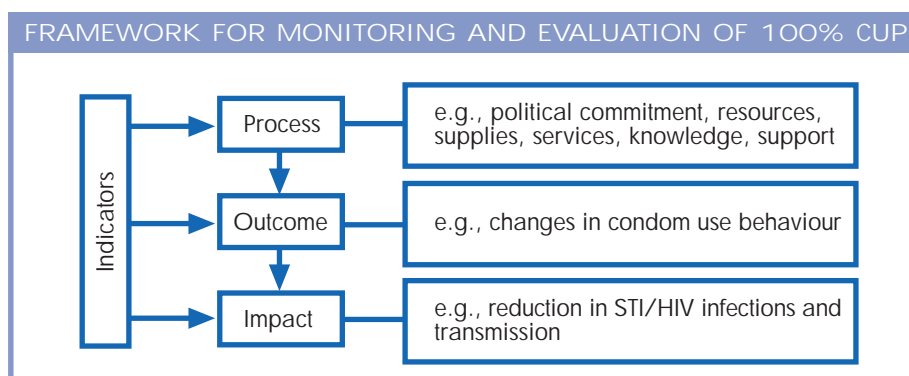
FRAMEWORK FOR MONITORING AND EVALUATION OF 100% CUP

Indicators

Process

e.g., political commitment, resources, supplies, services, knowledge, support

Outcome

e.g., changes in condom use behaviour

Impact

e.g., reduction in STI/HIV infections and transmission